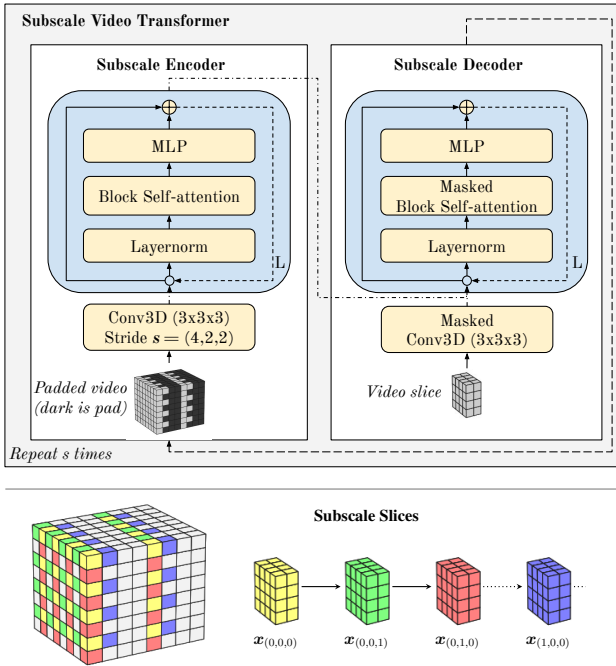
Subscale Video Transformer

Subscale Encoder

MLP

Block Self-attention

Layernorm

L

Conv3D (3x3x3)
Stride $s = (4,2,2)$

Padded video
(dark is pad)

Subscale Decoder

MLP

Masked
Block Self-attention

Layernorm

L

Masked
Conv3D (3x3x3)

Video slice

Repeat s times

Subscale Slices

$x_{(0,0,0)}$

$x_{(0,0,1)}$

$x_{(0,1,0)}$

$x_{(1,0,0)}$